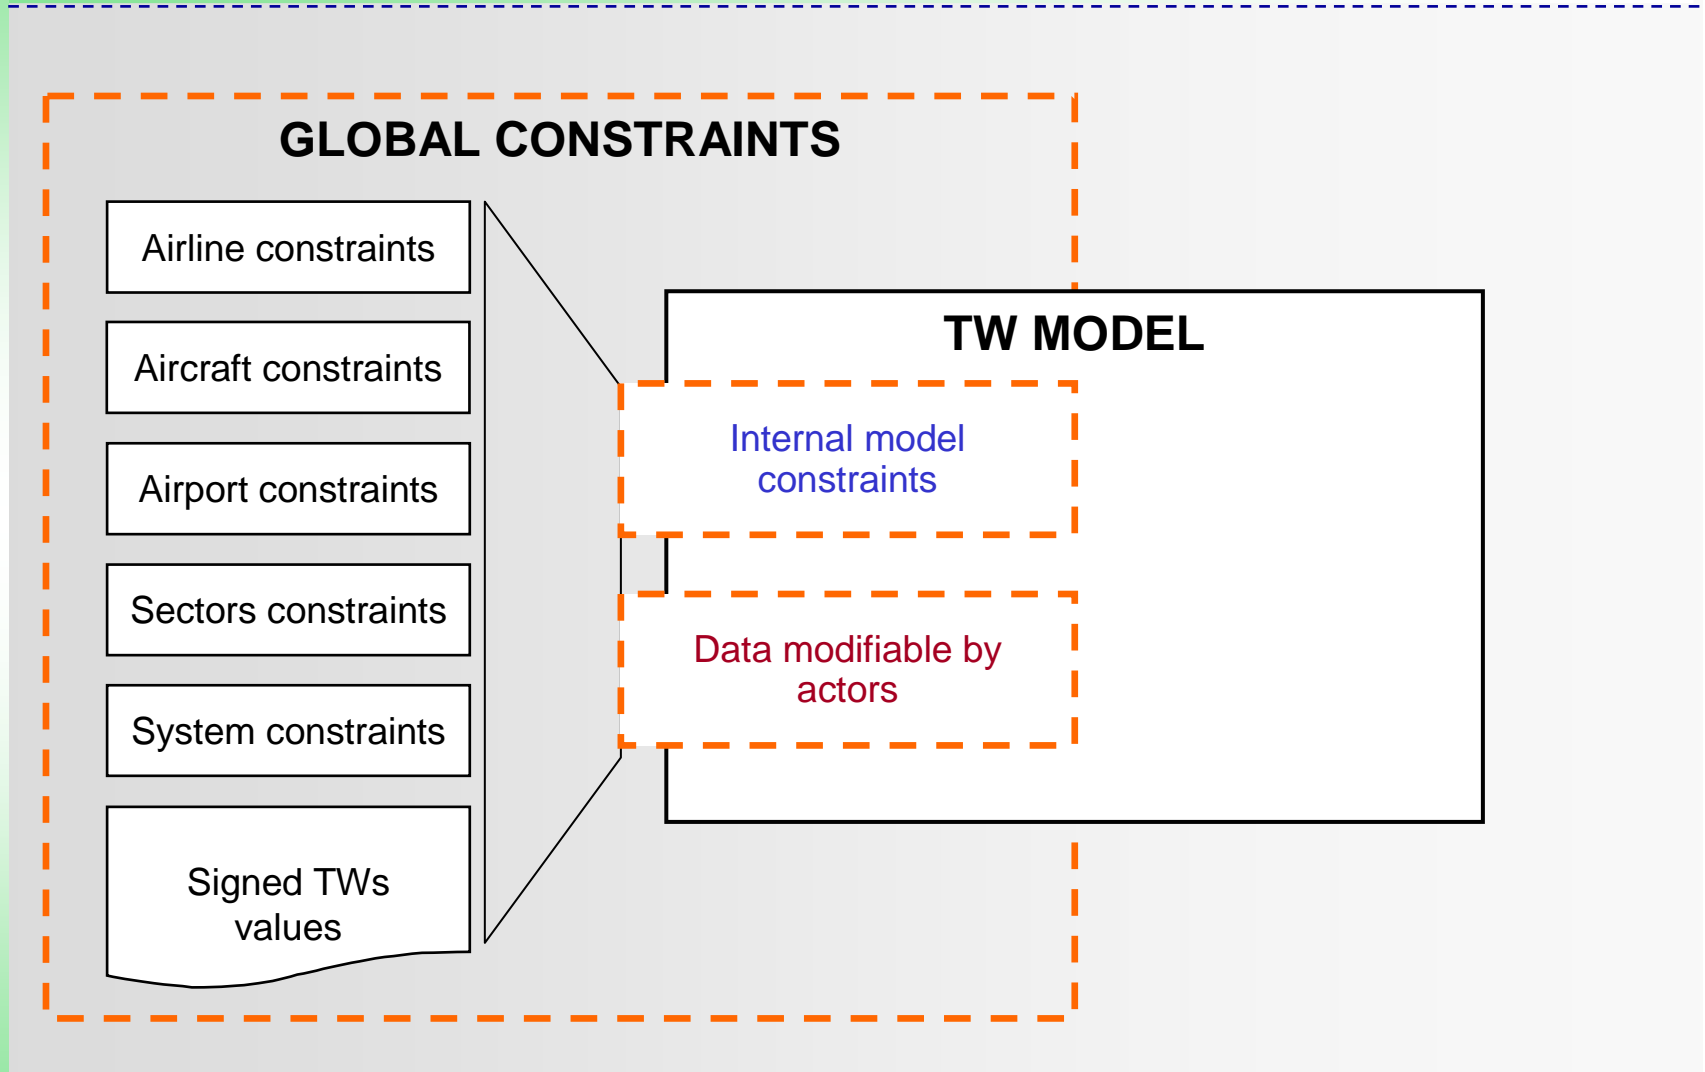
GLOBAL CONSTRAINTS

Airline constraints

Aircraft constraints

Airport constraints

Sectors constraints

System constraints

Signed TWs values

TW MODEL

Internal model constraints

Data modifiable by actors